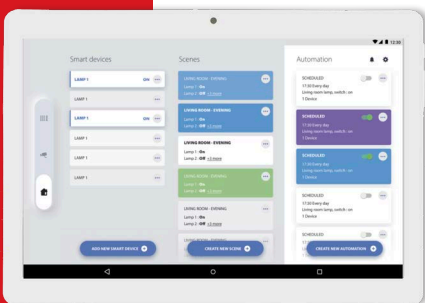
12:30

Smart devices

LAMP 1 ON

LAMP 1

LAMP 1 ON

LAMP 1

LAMP 1

LAMP 1

ADD NEW SMART DEVICE

Scenes

LIVING ROOM - EVENING
Lamp 1 : On
Lamp 2 : Off +2 more

LIVING ROOM - EVENING
Lamp 1 : On
Lamp 2 : Off +2 more

LIVING ROOM - EVENING
Lamp 1 : On
Lamp 2 : Off +2 more

LIVING ROOM - EVENING
Lamp 1 : On
Lamp 2 : Off +2 more

LIVING ROOM - EVENING
Lamp 1 : On
Lamp 2 : Off +2 more

LIVING ROOM - EVENING

CREATE NEW SCENE

Automation

SCHEDULED
17:30 Every day
Living room lamp, switch : on
1 Device

SCHEDULED
17:30 Every day
Living room lamp, switch : on
1 Device

SCHEDULED
17:30 Every day
Living room lamp, switch : on
1 Device

SCHEDULED
17:30 Every day
Living room lamp, switch : on
1 Device

SCHEDULED
17:30 Every day
Living room lamp, switch : on
1 Device

CREATE NEW AUTOMATION